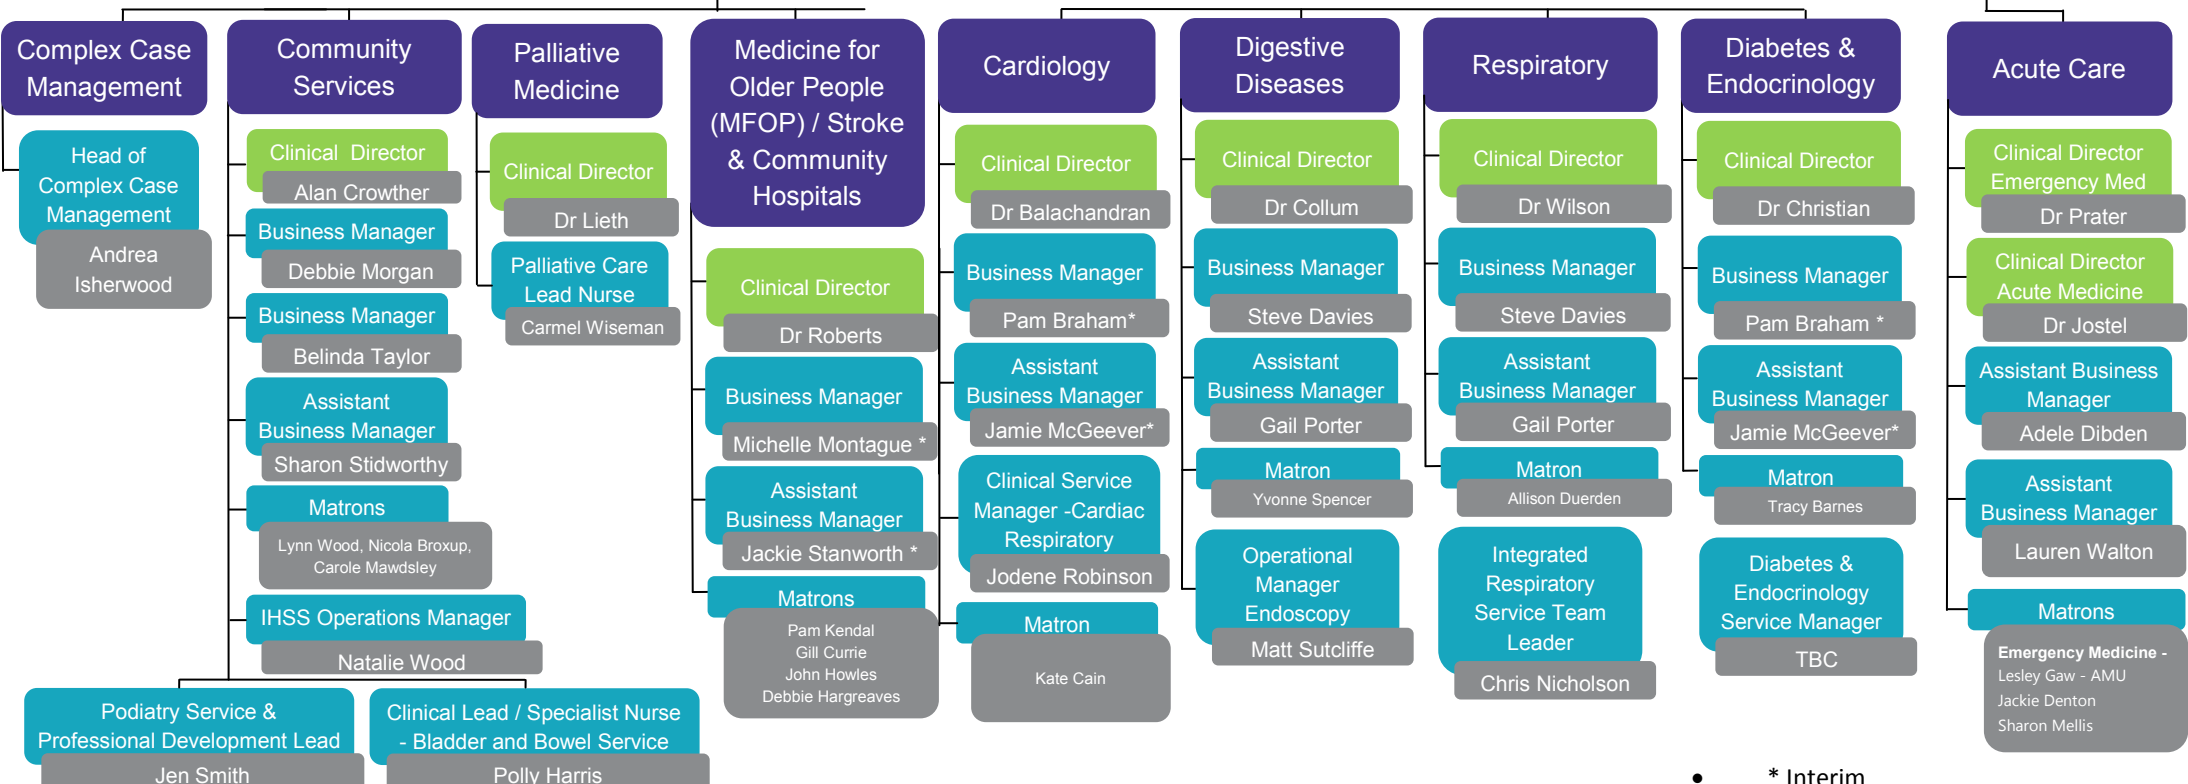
Complex Case Management

Head of Complex Case Management

Andrea Isherwood

Community Services

Clinical Director

Alan Crowther

Business Manager

Debbie Morgan

Business Manager

Belinda Taylor

Assistant Business Manager

Sharon Stidworthy

Matrons

Lynn Wood, Nicola Broxup, Carole Mawdsley

IHSS Operations Manager

Natalie Wood

Podiatry Service & Professional Development Lead

Jen Smith

Clinical Lead / Specialist Nurse - Bladder and Bowel Service

Polly Harris

Palliative Medicine

Clinical Director

Dr Lieth

Palliative Care Lead Nurse

Carmel Wiseman

Medicine for Older People (MFOP) / Stroke & Community Hospitals

Clinical Director

Dr Roberts

Business Manager

Michelle Montague *

Assistant Business Manager

Jackie Stanworth *

Matrons

Pam Kendal
Gill Currie
John Howles
Debbie Hargreaves

Cardiology

Clinical Director

Dr Balachandran

Business Manager

Pam Braham*

Assistant Business Manager

Jamie McGeever*

Clinical Service Manager -Cardiac Respiratory

Jodene Robinson

Matron

Kate Cain

Digestive Diseases

Clinical Director

Dr Collum

Business Manager

Steve Davies

Assistant Business Manager

Gail Porter

Matron

Yvonne Spencer

Operational Manager Endoscopy

Matt Sutcliffe

Respiratory

Clinical Director

Dr Wilson

Business Manager

Steve Davies

Assistant Business Manager

Gail Porter

Matron

Allison Duerden

Integrated Respiratory Service Team Leader

Chris Nicholson

Diabetes & Endocrinology

Clinical Director

Dr Christian

Business Manager

Pam Braham *

Assistant Business Manager

Jamie McGeever*

Matron

Tracy Barnes

Diabetes & Endocrinology Service Manager

TBC

Acute Care

Clinical Director Emergency Med

Dr Prater

Clinical Director Acute Medicine

Dr Jostel

Assistant Business Manager

Adele Dibden

Assistant Business Manager

Lauren Walton

Matrons

Emergency Medicine -
Lesley Gaw - AMU
Jackie Denton
Sharon Mellis

* Interim